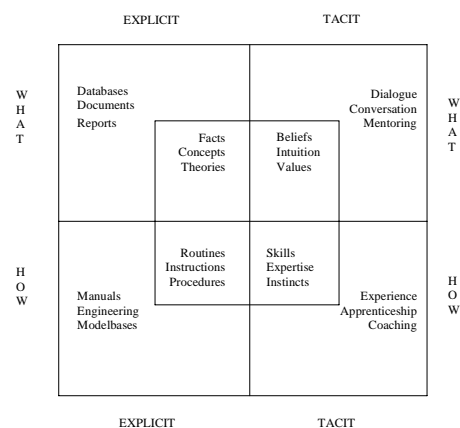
EXPLICIT TACIT

WHAT

Databases
Documents
Reports

Dialogue
Conversation
Mentoring

WHAT

Facts
Concepts
Theories

Beliefs
Intuition
Values

HOW

Routines
Instructions
Procedures

Skills
Expertise
Instincts

HOW

Manuals
Engineering
Modelbases

Experience
Apprenticeship
Coaching

EXPLICIT TACIT